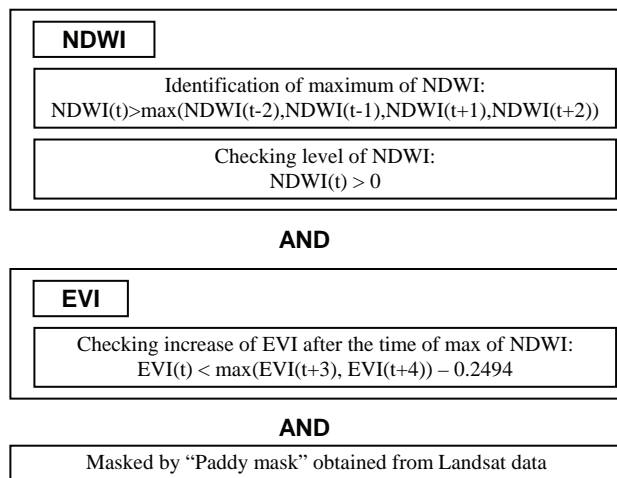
NDWI

Identification of maximum of NDWI: NDWI(t)>max(NDWI(t-2),NDWI(t-1),NDWI(t+1),NDWI(t+2))

Checking level of NDWI: NDWI(t) > 0

AND

EVI

Checking increase of EVI after the time of max of NDWI: EVI(t) < max(EVI(t+3), EVI(t+4)) – 0.2494

AND

Masked by “Paddy mask” obtained from Landsat data